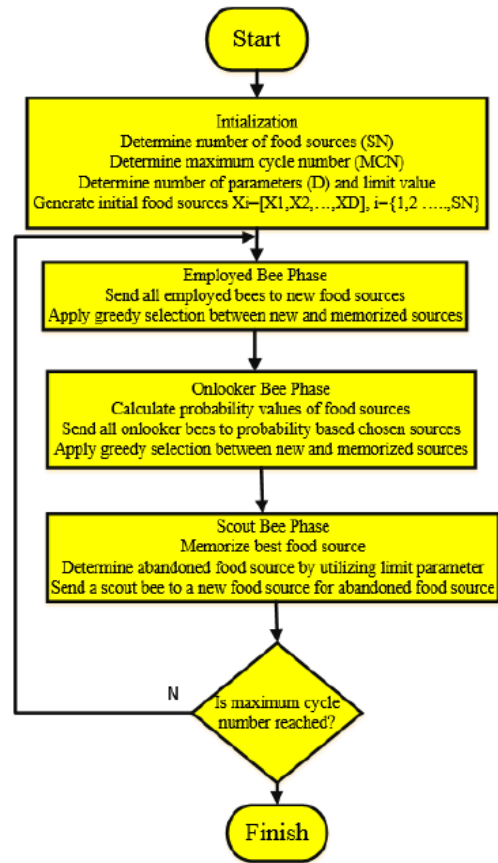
Start

Intialization
Determine number of food sources (SN)
Determine maximum cycle number (MCN)
Determine number of parameters (D) and limit value
Generate initial food sources Xi=[X1,X2,…,XD], i={1,2 …..,SN}

Employed Bee Phase
Send all employed bees to new food sources
Apply greedy selection between new and memorized sources

Onlooker Bee Phase
Calculate probability values of food sources
Send all onlooker bees to probability based chosen sources
Apply greedy selection between new and memorized sources

Scout Bee Phase
Memorize best food source
Determine abandoned food source by utilizing limit parameter
Send a scout bee to a new food source for abandoned food source

N

Is maximum cycle number reached?

Finish